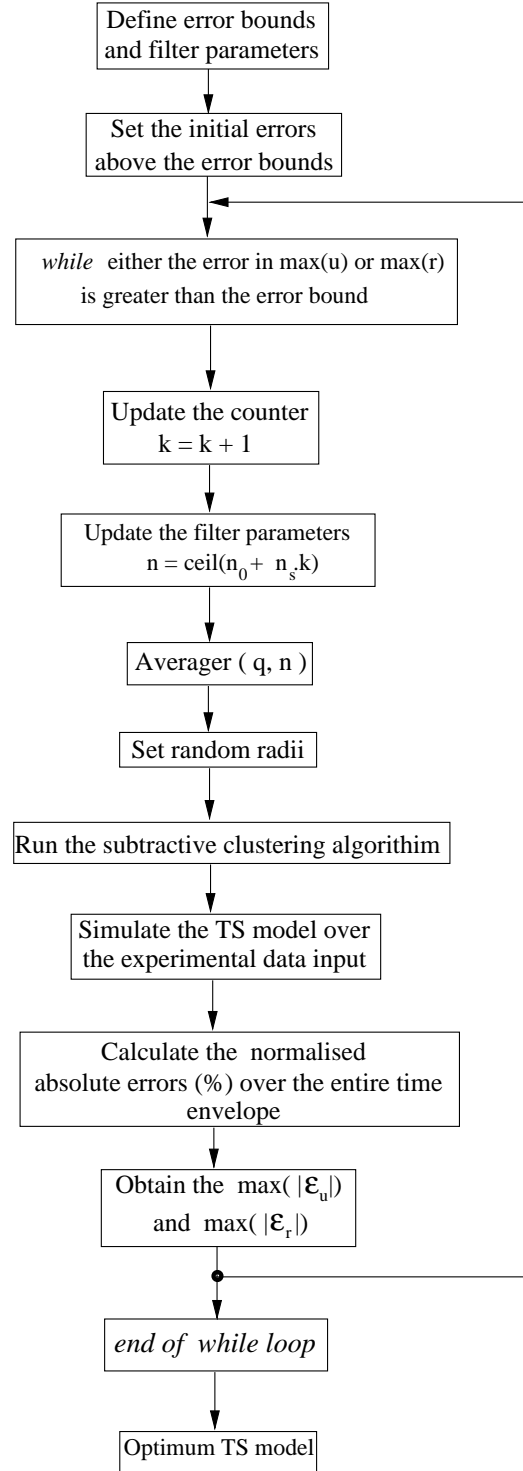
Define error bounds and filter parameters

Set the initial errors above the error bounds

*while* either the error in max(u) or max(r) is greater than the error bound

Update the counter
k = k + 1

Update the filter parameters
n = ceil($n_0$ + $n_s$k)

Averager ( q, n )

Set random radii

Run the subtractive clustering algorithim

Simulate the TS model over the experimental data input

Calculate the normalised absolute errors (%) over the entire time envelope

Obtain the max( $|\varepsilon_u|$)
and max( $|\varepsilon_r|$)

*end of while loop*

Optimum TS model